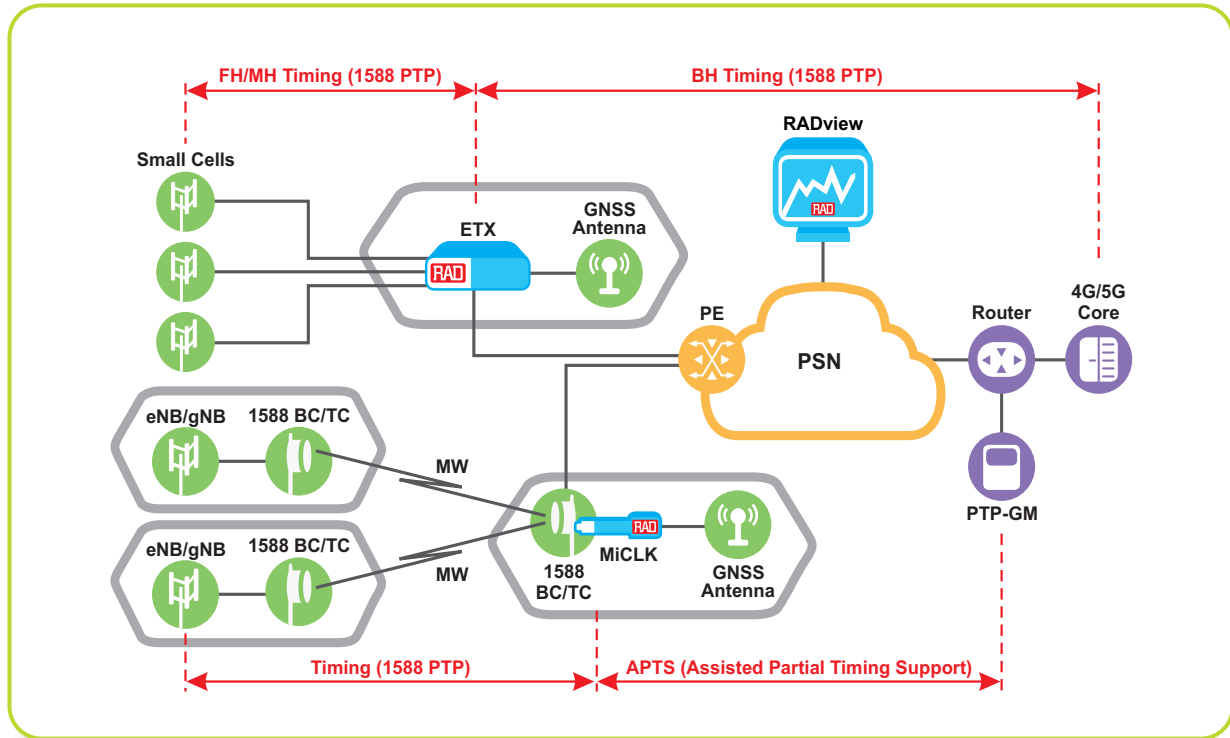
FH/MH Timing (1588 PTP)

BH Timing (1588 PTP)

RADview

RAD

Small Cells

ETX

RAD

GNSS Antenna

4G/5G Core

Router

PE

PSN

eNB/gNB

1588 BC/TC

MW

PTP-GM

RAD

MiCLK

GNSS Antenna

1588 BC/TC

eNB/gNB

1588 BC/TC

MW

Timing (1588 PTP)

APTS (Assisted Partial Timing Support)